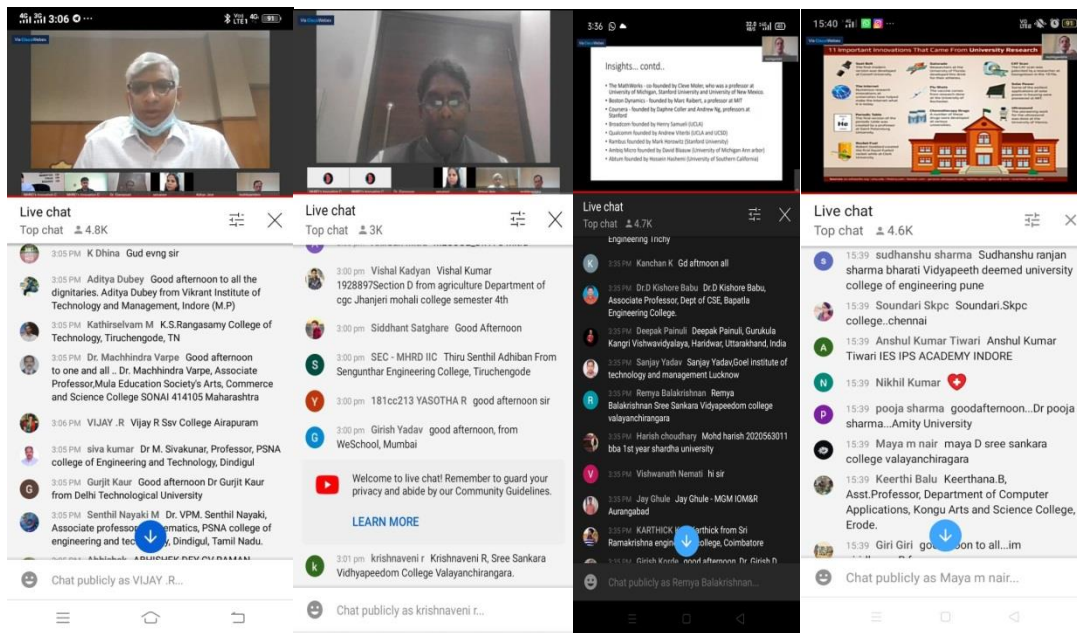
3:06 ⊙ ···

Live chat
Top chat 4.8K

3:05 PM K Dhina Gud evng sir

3:05 PM Aditya Dubey Good afternoon to all the dignitaries. Aditya Dubey from Vikrant Institute of Technology and Management, Indore (M.P)

3:05 PM Kathirselvam M K.S.Rangasamy College of Technology, Tiruchengode, TN

3:05 PM Dr. Machhindra Varpe Good afternoon to one and all .. Dr. Machhindra Varpe, Associate Professor,Mula Education Society's Arts, Commerce and Science College SONAI 414105 Maharashtra

3:06 PM VIJAY .R Vijay R Ssv College Airapuram

3:05 PM siva kumar Dr M. Sivakumar, Professor, PSNA college of Engineering and Technology, Dindigul

3:05 PM Gurjit Kaur Good afternoon Dr Gurjit Kaur from Delhi Technological University

3:05 PM Senthil Nayaki M Dr. VPM. Senthil Nayaki, Associate professor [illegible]ematics, PSNA college of engineering and te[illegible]y, Dindigul, Tamil Nadu.

Chat publicly as VIJAY .R...

Live chat
Top chat 3K

3:00 pm Vishal Kadyan Vishal Kumar 1928897Section D from agriculture Department of cgc Jhanjeri mohali college semester 4th

3:00 pm Siddhant Satghare Good Afternoon

3:00 pm SEC - MHRD IIC Thiru Senthil Adhiban From Sengunthar Engineering College, Tiruchengode

3:00 pm 181cc213 YASOTHA R good afternoon sir

3:00 pm Girish Yadav good afternoon, from WeSchool, Mumbai

Welcome to live chat! Remember to guard your privacy and abide by our Community Guidelines.

LEARN MORE

3:01 pm krishnaveni r Krishnaveni R, Sree Sankara Vidhyapeedom College Valayanchirangara.

Chat publicly as krishnaveni r...

3:36

Insights... contd..

Live chat
Top chat 4.7K

Engineering Trichy

3:35 PM Kanchan K Gd aftrnoon all

3:35 PM Dr.D Kishore Babu Dr.D Kishore Babu, Associate Professor, Dept of CSE, Bapatla Engineering College.

3:35 PM Deepak Painuli Deepak Painuli, Gurukula Kangri Vishwavidyalaya, Haridwar, Uttarakhand, India

3:35 PM Sanjay Yadav Sanjay Yadav,Goel institute of technology and management Lucknow

3:35 PM Remya Balakrishnan Remya Balakrishnan Sree Sankara Vidyapeedom college valayanchirangara

3:35 PM Harish choudhary Mohd harish 2020563011 bba 1st year shardha university

3:35 PM Vishwanath Nemati hi sir

3:35 PM Jay Ghule Jay Ghule - MGM IOM&R Aurangabad

3:35 PM KARTHICK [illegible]arthick from Sri Ramakrishna engi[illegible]ollege, Coimbatore

Chat publicly as Remya Balakrishnan...

15:40

11 Important Innovations That Came From University Research

Live chat
Top chat 4.6K

15:39 sudhanshu sharma Sudhanshu ranjan sharma bharati Vidyapeeth deemed university college of engineering pune

15:39 Soundari Skpc Soundari.Skpc college..chennai

15:39 Anshul Kumar Tiwari Anshul Kumar Tiwari IES IPS ACADEMY INDORE

15:39 Nikhil Kumar

15:39 pooja sharma goodafternoon...Dr pooja sharma...Amity University

15:39 Maya m nair maya D sree sankara college valayanchiragara

15:39 Keerthi Balu Keerthana.B, Asst.Professor, Department of Computer Applications, Kongu Arts and Science College, Erode.

15:39 Giri Giri go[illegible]oon to all...im

Chat publicly as Maya m nair...